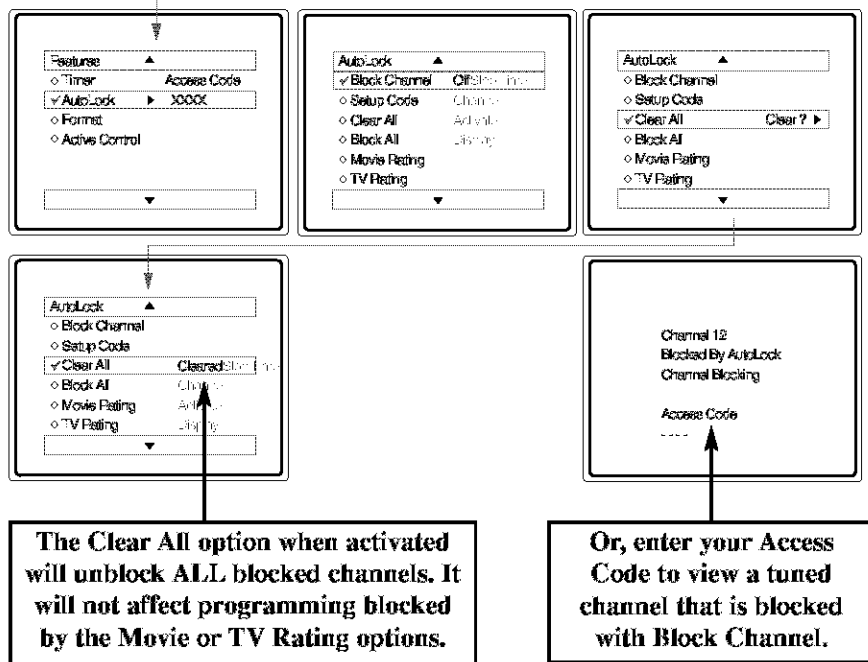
Features ▲
◇ Timer Access Code
✓ AutoLock ▶ XXXX
◇ Format
◇ Active Control
▼

AutoLock ▲
✓ Block Channel Off/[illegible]
◇ Setup Code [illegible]
◇ Clear All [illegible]
◇ Block All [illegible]
◇ Movie Rating
◇ TV Rating
▼

AutoLock ▲
◇ Block Channel
◇ Setup Code
✓ Clear All Clear ? ▶
◇ Block All
◇ Movie Rating
◇ TV Rating
▼

AutoLock ▲
◇ Block Channel
◇ Setup Code
✓ Clear All Cleared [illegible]
◇ Block All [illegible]
◇ Movie Rating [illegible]
◇ TV Rating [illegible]
▼

Channel 12
Blocked By AutoLock
Channel Blocking

Access Code
- - - -

The Clear All option when activated will unblock ALL blocked channels. It will not affect programming blocked by the Movie or TV Rating options.

Or, enter your Access Code to view a tuned channel that is blocked with Block Channel.